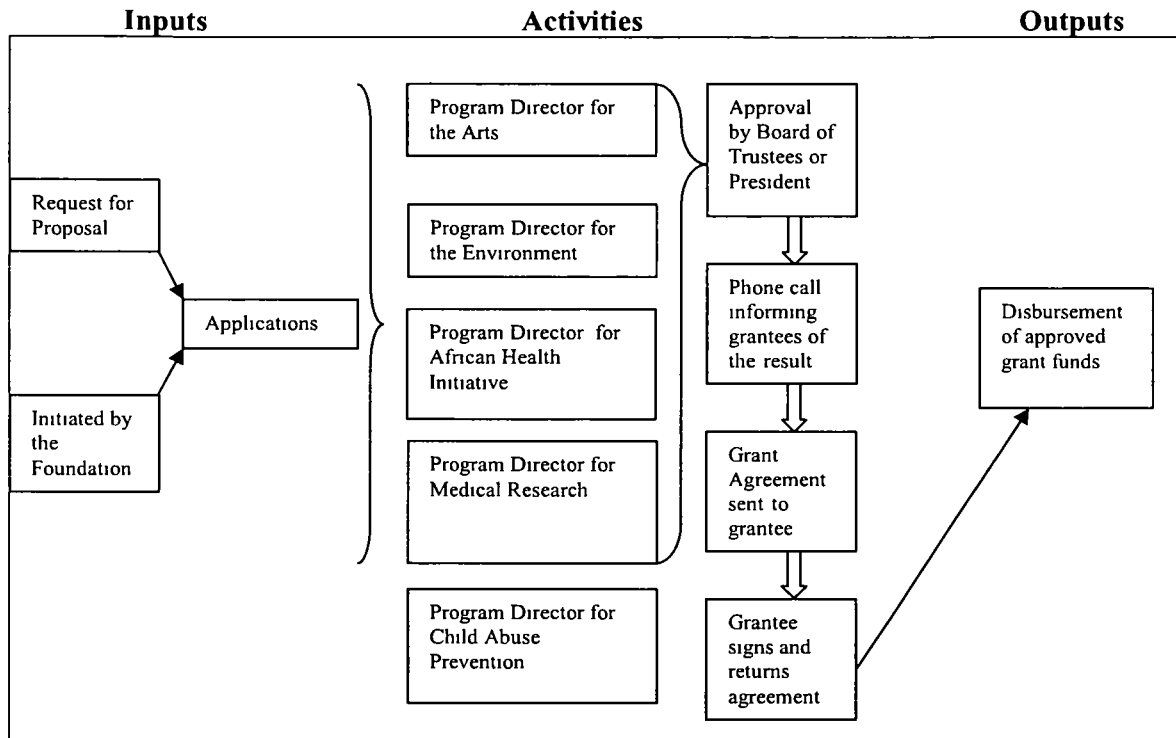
Inputs

Activities

Outputs

Request for Proposal

Initiated by the Foundation

Applications

Program Director for the Arts

Program Director for the Environment

Program Director for African Health Initiative

Program Director for Medical Research

Program Director for Child Abuse Prevention

Approval by Board of Trustees or President

Phone call informing grantees of the result

Grant Agreement sent to grantee

Grantee signs and returns agreement

Disbursement of approved grant funds